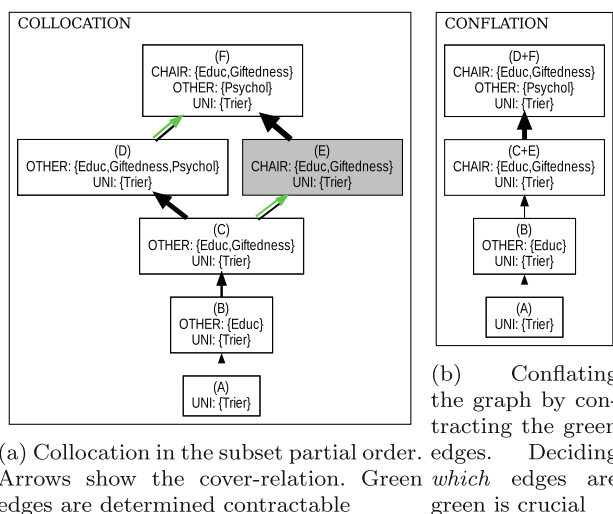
COLLOCATION

(F)
CHAIR: {Educ,Giftedness}
OTHER: {Psychol}
UNI: {Trier}

(D)
OTHER: {Educ,Giftedness,Psychol}
UNI: {Trier}

(E)
CHAIR: {Educ,Giftedness}
UNI: {Trier}

(C)
OTHER: {Educ,Giftedness}
UNI: {Trier}

(B)
OTHER: {Educ}
UNI: {Trier}

(A)
UNI: {Trier}

(a) Collocation in the subset partial order. Arrows show the cover-relation. Green edges are determined contractable

CONFLATION

(D+F)
CHAIR: {Educ,Giftedness}
OTHER: {Psychol}
UNI: {Trier}

(C+E)
CHAIR: {Educ,Giftedness}
UNI: {Trier}

(B)
OTHER: {Educ}
UNI: {Trier}

(A)
UNI: {Trier}

(b) Conflating the graph by contracting the green edges. Deciding *which* edges are green is crucial